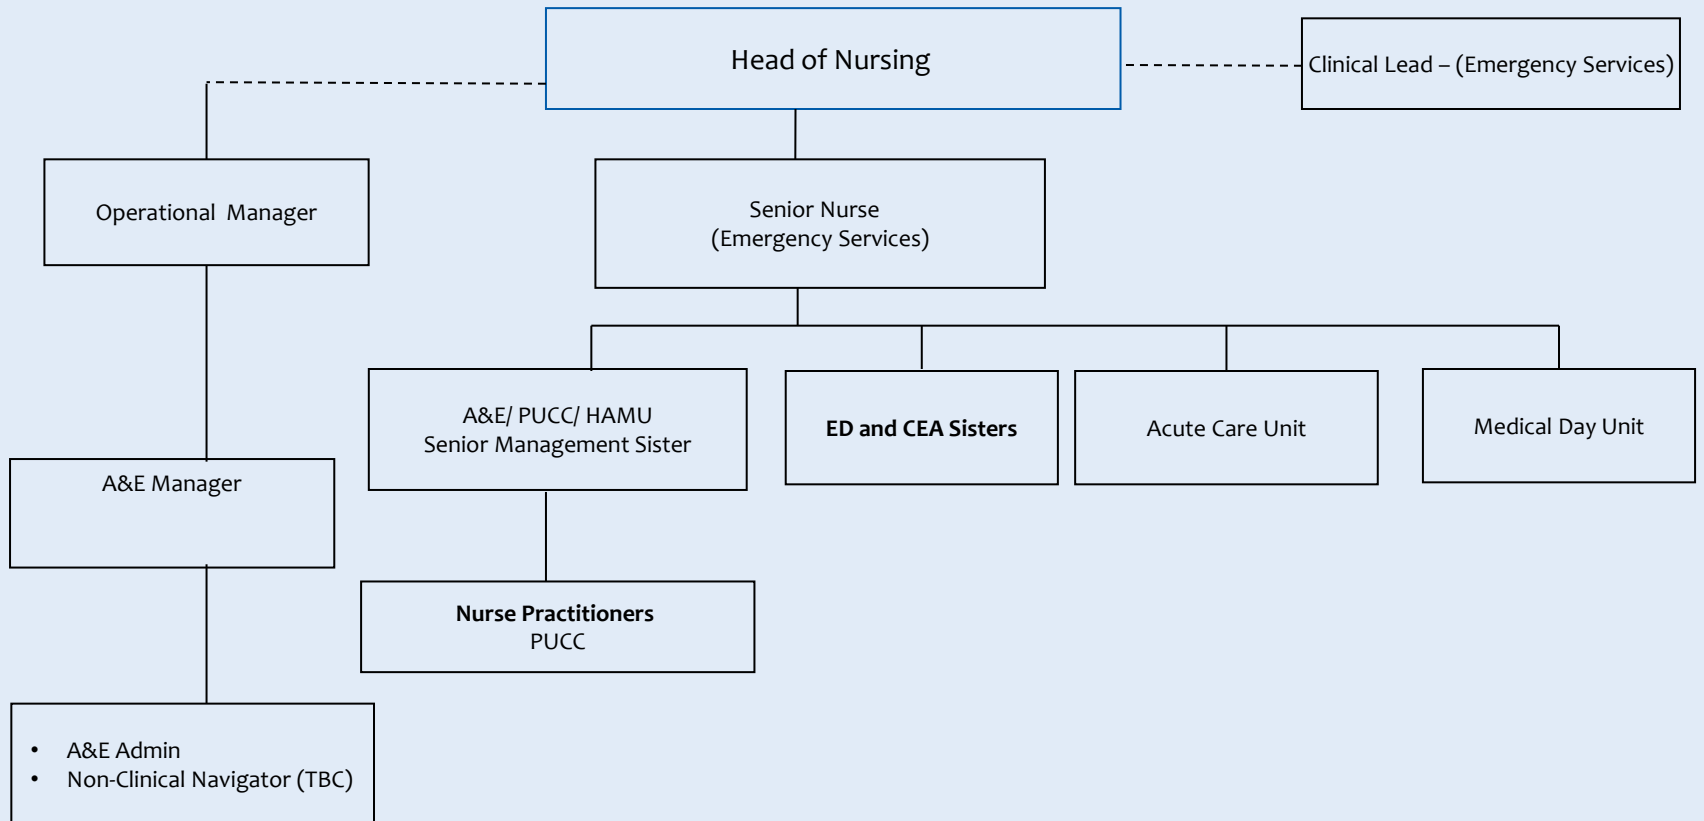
Head of Nursing

Clinical Lead – (Emergency Services)

Operational Manager

Senior Nurse
(Emergency Services)

A&E/ PUCC/ HAMU
Senior Management Sister

ED and CEA Sisters

Acute Care Unit

Medical Day Unit

A&E Manager

Nurse Practitioners
PUCC

• A&E Admin
• Non-Clinical Navigator (TBC)